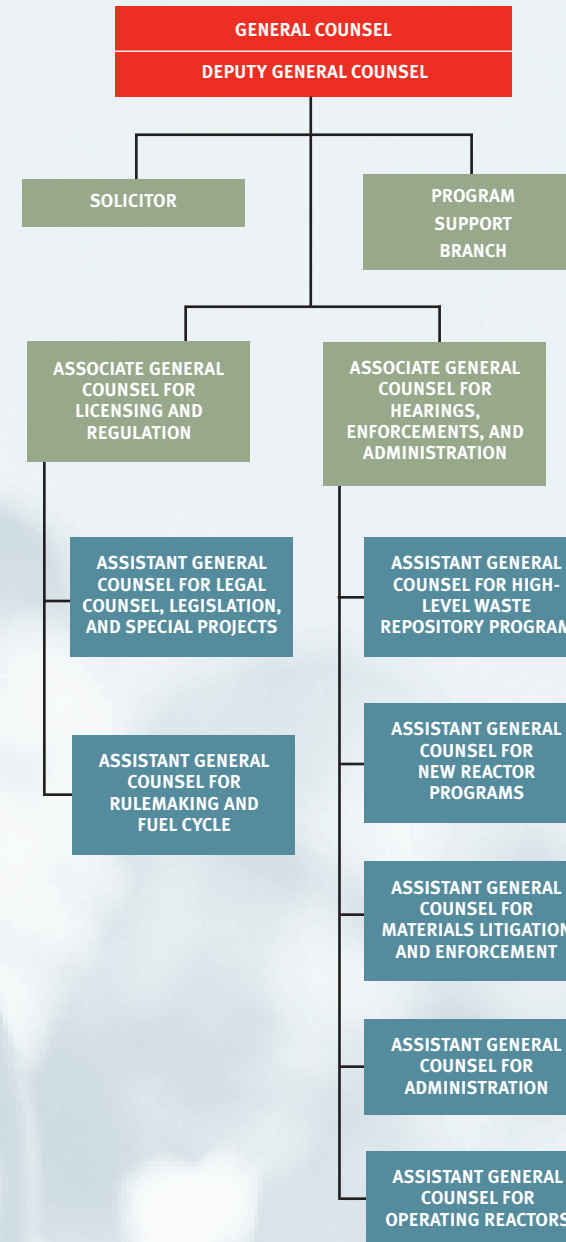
GENERAL COUNSEL

DEPUTY GENERAL COUNSEL

SOLICITOR

PROGRAM SUPPORT BRANCH

ASSOCIATE GENERAL COUNSEL FOR LICENSING AND REGULATION

ASSOCIATE GENERAL COUNSEL FOR HEARINGS, ENFORCEMENTS, AND ADMINISTRATION

ASSISTANT GENERAL COUNSEL FOR LEGAL COUNSEL, LEGISLATION, AND SPECIAL PROJECTS

ASSISTANT GENERAL COUNSEL FOR RULEMAKING AND FUEL CYCLE

ASSISTANT GENERAL COUNSEL FOR HIGH-LEVEL WASTE REPOSITORY PROGRAM

ASSISTANT GENERAL COUNSEL FOR NEW REACTOR PROGRAMS

ASSISTANT GENERAL COUNSEL FOR MATERIALS LITIGATION AND ENFORCEMENT

ASSISTANT GENERAL COUNSEL FOR ADMINISTRATION

ASSISTANT GENERAL COUNSEL FOR OPERATING REACTORS